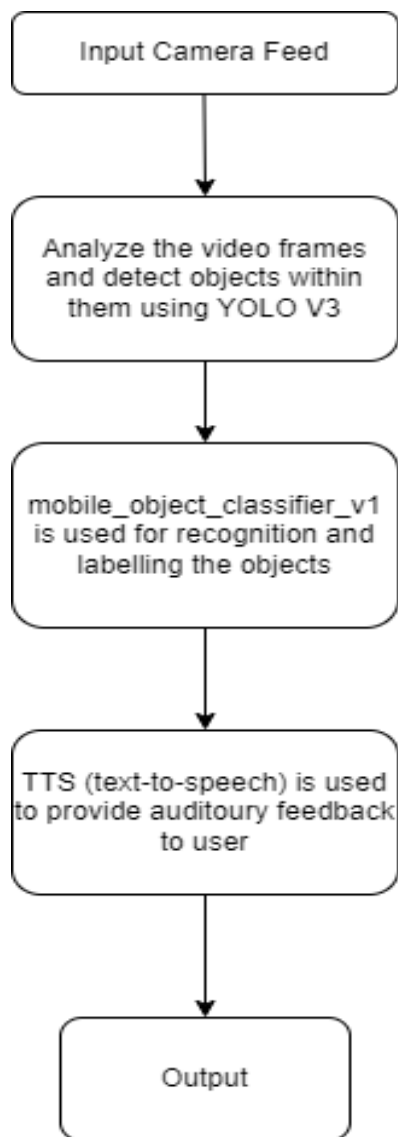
Input Camera Feed

Analyze the video frames and detect objects within them using YOLO V3

mobile_object_classifier_v1 is used for recognition and labelling the objects

TTS (text-to-speech) is used to provide auditoury feedback to user

Output